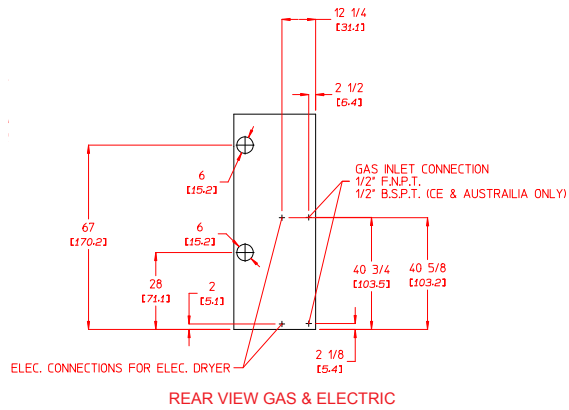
12 1/4
[31.1]

2 1/2
[6.4]

GAS INLET CONNECTION
1/2" F.N.P.T.
1/2" B.S.P.T. (CE & AUSTRAILIA ONLY)

6
[15.2]

67
[170.2]

6
[15.2]

28
[71.1]

2
[5.1]

40 3/4
[103.5]

40 5/8
[103.2]

2 1/8
[5.4]

ELEC. CONNECTIONS FOR ELEC. DRYER

REAR VIEW GAS & ELECTRIC